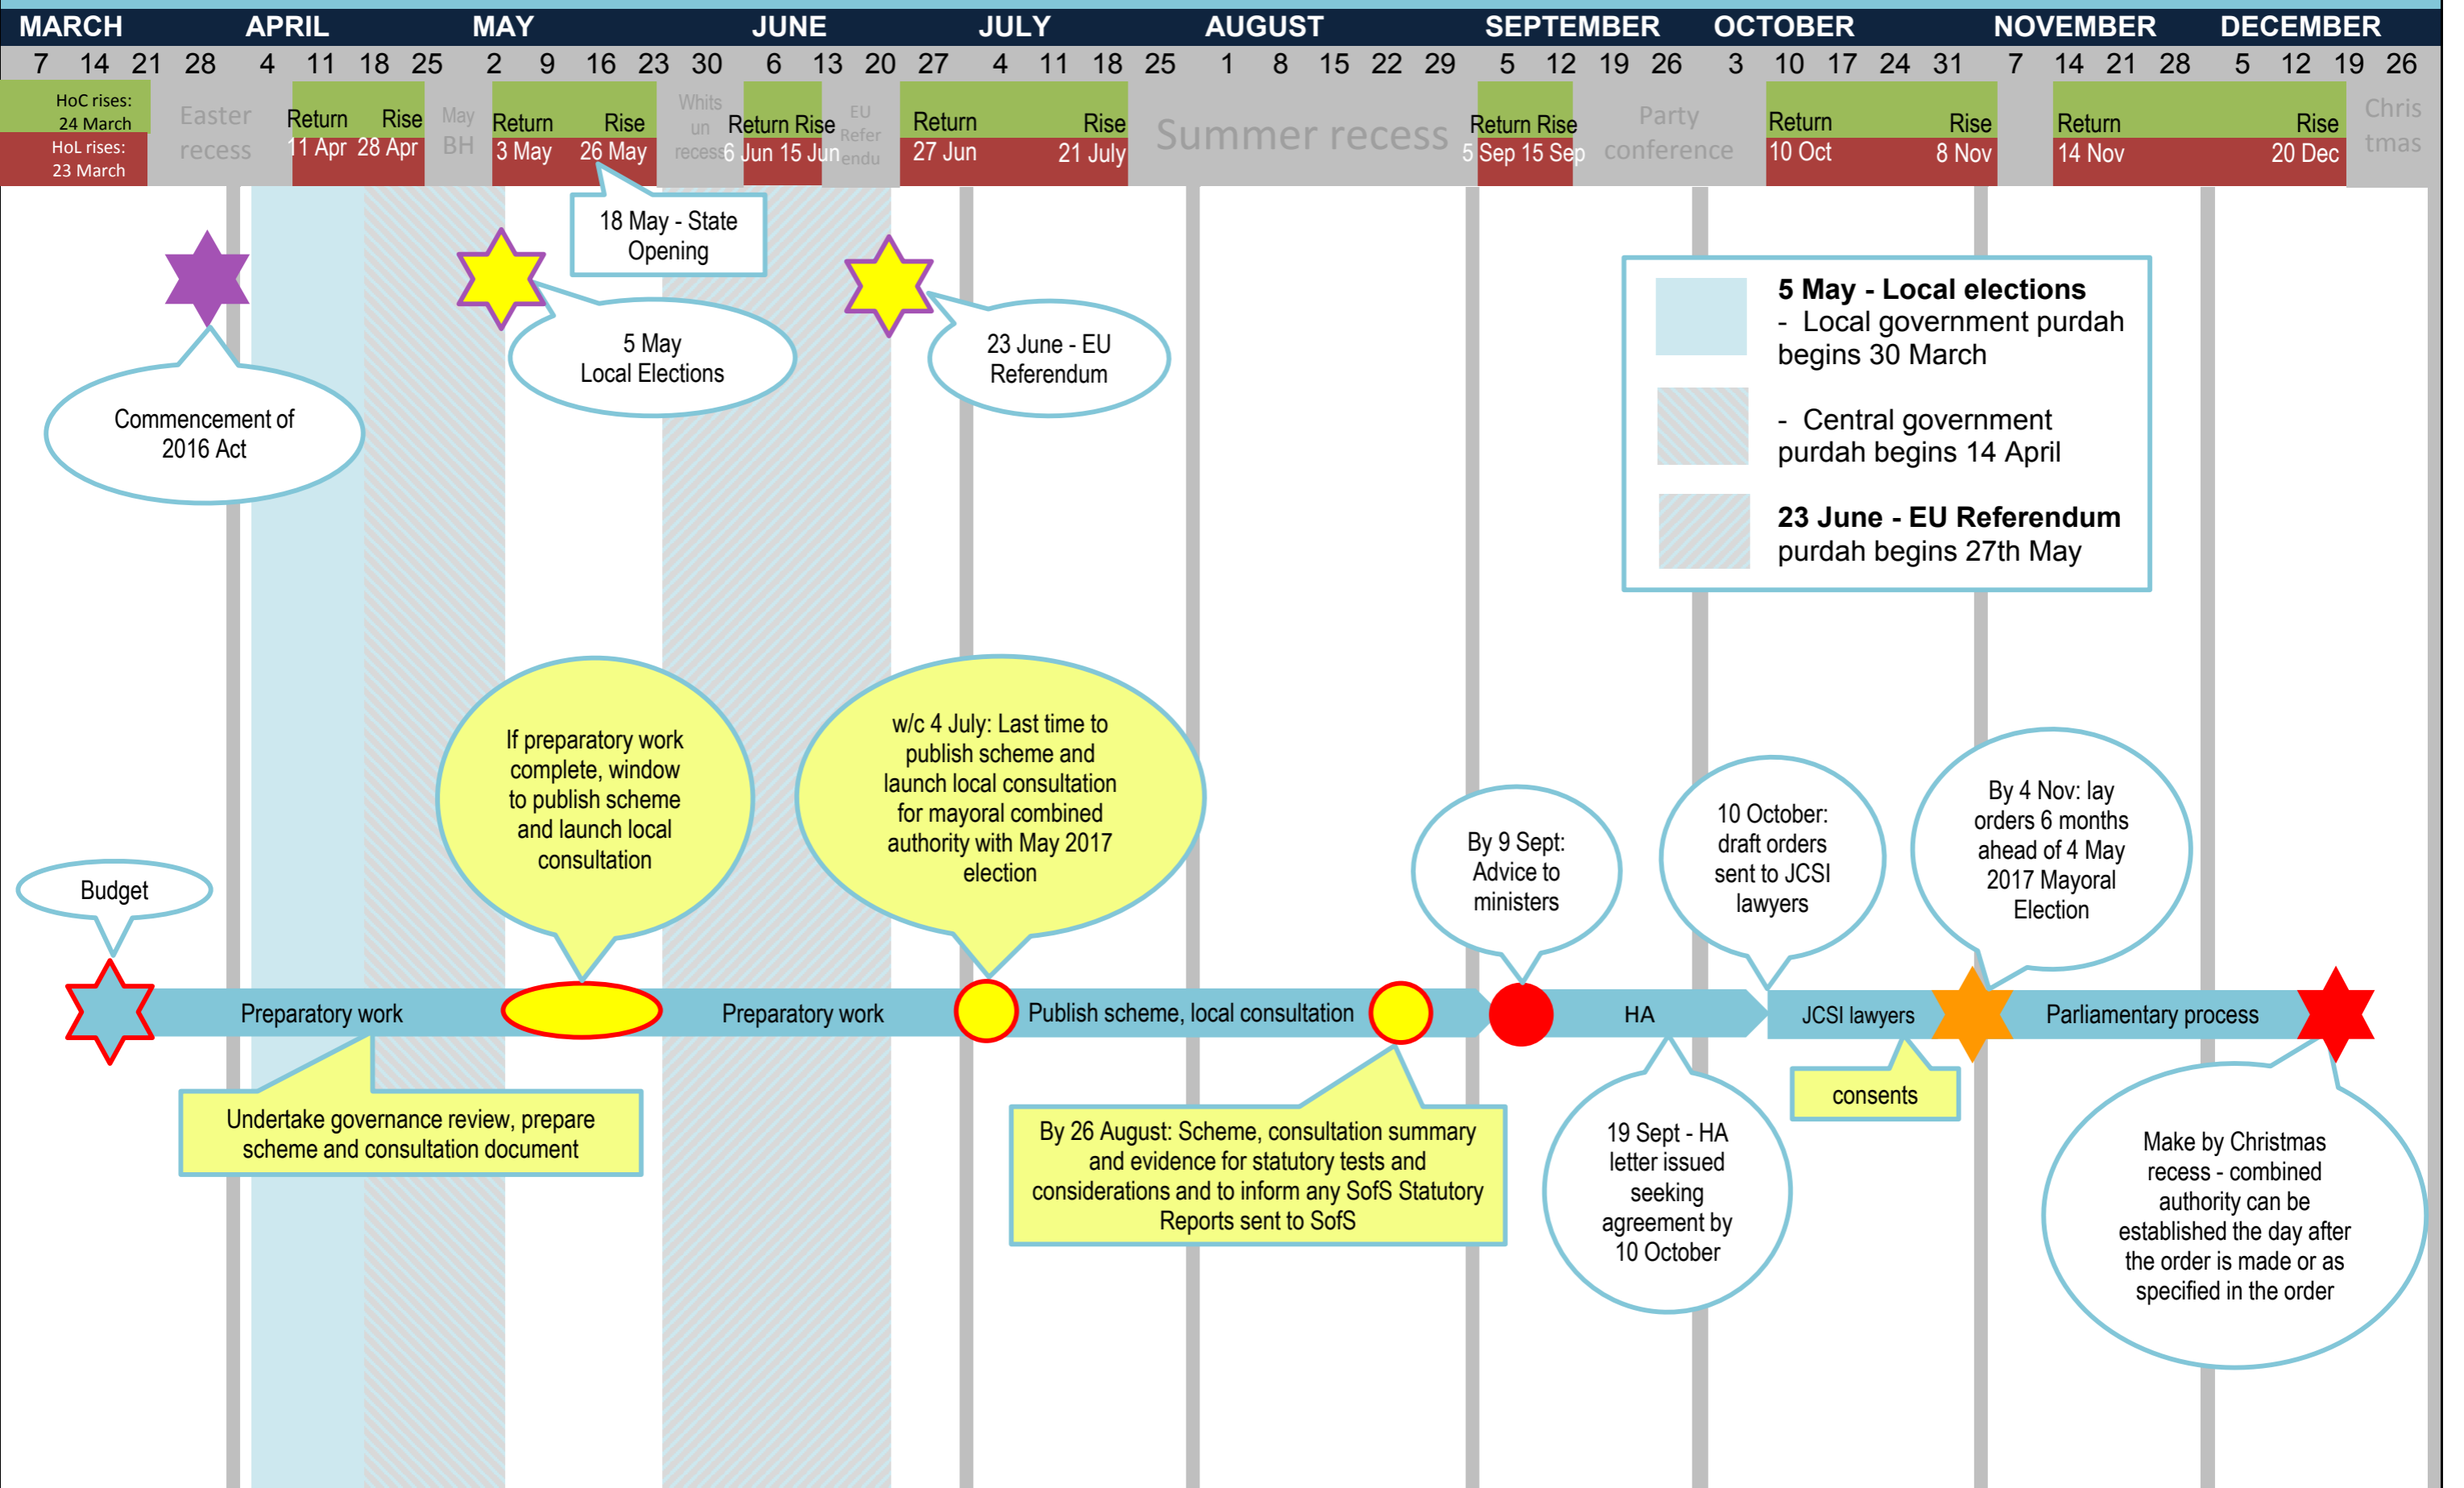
MARCH APRIL MAY JUNE JULY AUGUST SEPTEMBER OCTOBER NOVEMBER DECEMBER

7 14 21 28 4 11 18 25 2 9 16 23 30 6 13 20 27 4 11 18 25 1 8 15 22 29 5 12 19 26 3 10 17 24 31 7 14 21 28 5 12 19 26

HoC rises: 24 March
HoL rises: 23 March

Easter recess

Return 11 Apr Rise 28 Apr

May BH

Return 3 May Rise 26 May

Whitsun recess

Return 6 Jun Rise 15 Jun

EU Referendu

Return 27 Jun Rise 21 July

Summer recess

Return 5 Sep Rise 15 Sep

Party conference

Return 10 Oct Rise 8 Nov

Return 14 Nov Rise 20 Dec

Christmas

18 May - State Opening

5 May Local Elections

23 June - EU Referendum

Commencement of 2016 Act

**5 May - Local elections**
- Local government purdah begins 30 March

- Central government purdah begins 14 April

**23 June - EU Referendum** purdah begins 27th May

If preparatory work complete, window to publish scheme and launch local consultation

w/c 4 July: Last time to publish scheme and launch local consultation for mayoral combined authority with May 2017 election

By 9 Sept: Advice to ministers

10 October: draft orders sent to JCSI lawyers

By 4 Nov: lay orders 6 months ahead of 4 May 2017 Mayoral Election

Budget

Preparatory work

Preparatory work

Publish scheme, local consultation

HA

JCSI lawyers

Parliamentary process

Undertake governance review, prepare scheme and consultation document

By 26 August: Scheme, consultation summary and evidence for statutory tests and considerations and to inform any SofS Statutory Reports sent to SofS

19 Sept - HA letter issued seeking agreement by 10 October

consents

Make by Christmas recess - combined authority can be established the day after the order is made or as specified in the order